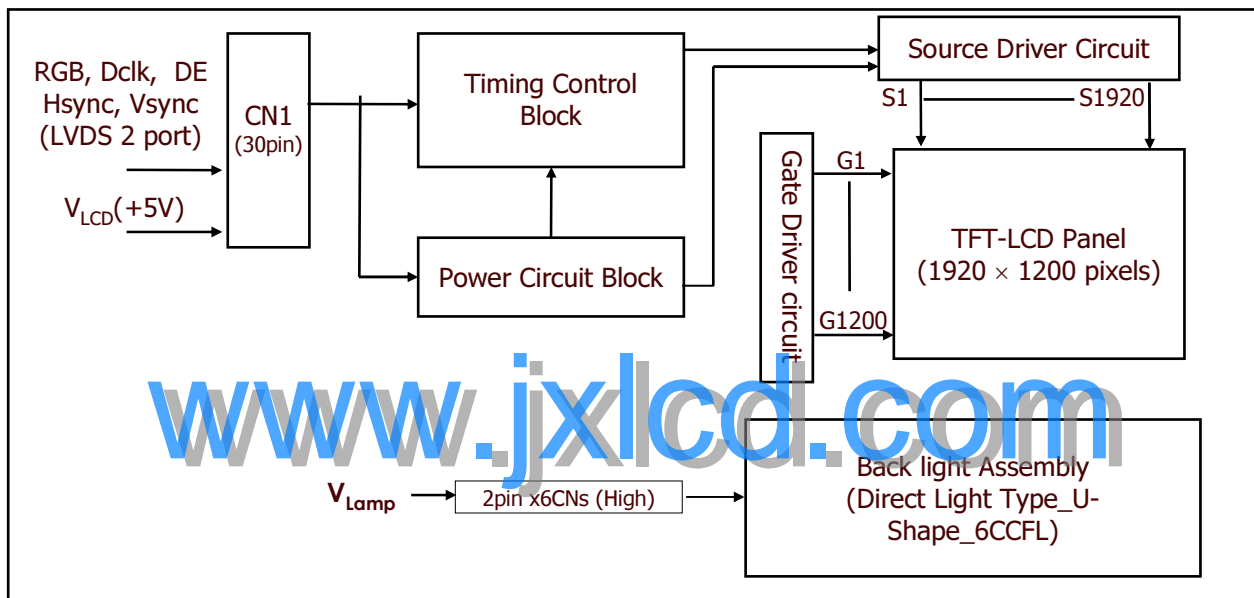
RGB, Dclk, DE
Hsync, Vsync
(LVDS 2 port)

$V_{LCD}$(+5V)

CN1
(30pin)

Timing Control Block

Power Circuit Block

Source Driver Circuit

S1 S1920

Gate Driver circuit

G1

G1200

TFT-LCD Panel
(1920 × 1200 pixels)

www.jxlcd.com

$V_{Lamp}$

2pin x6CNs (High)

Back light Assembly
(Direct Light Type_U-Shape_6CCFL)